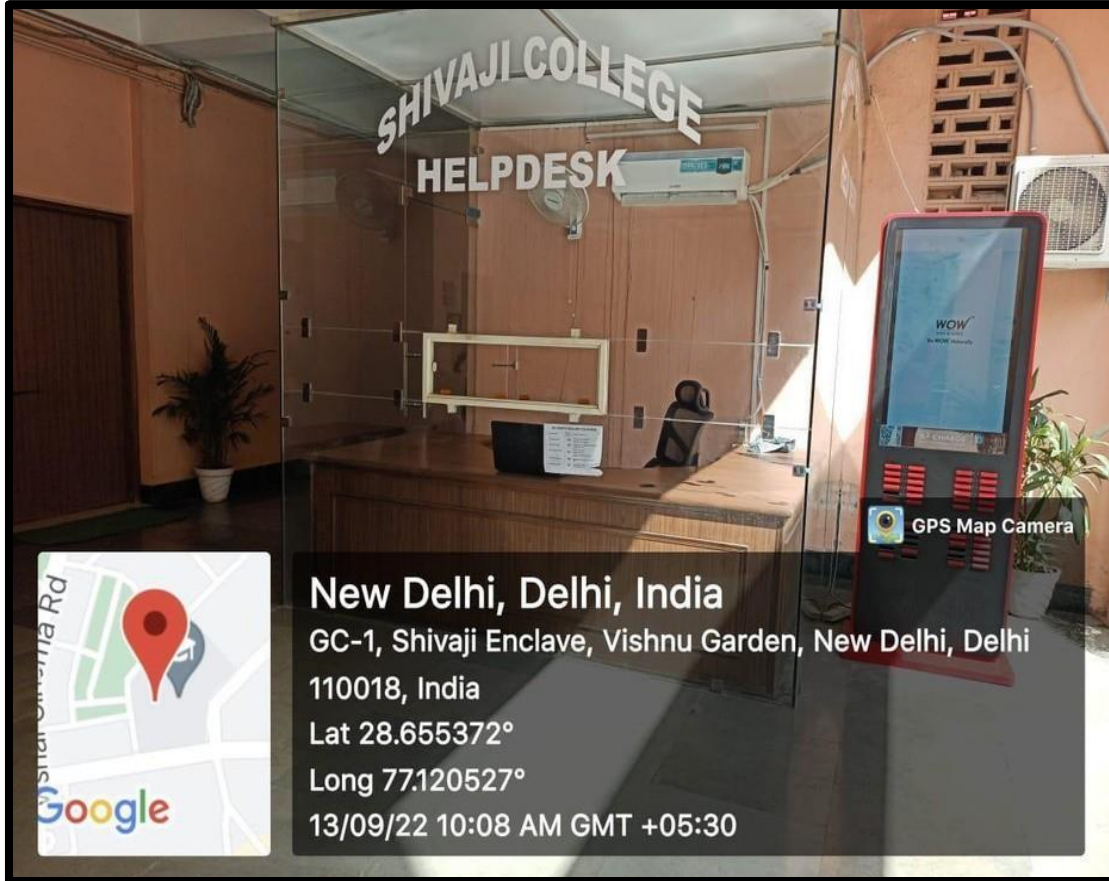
SHIVAJI COLLEGE
HELPDESK

WOW

GPS Map Camera

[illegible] Rd

Google

New Delhi, Delhi, India
GC-1, Shivaji Enclave, Vishnu Garden, New Delhi, Delhi 110018, India
Lat 28.655372°
Long 77.120527°
13/09/22 10:08 AM GMT +05:30